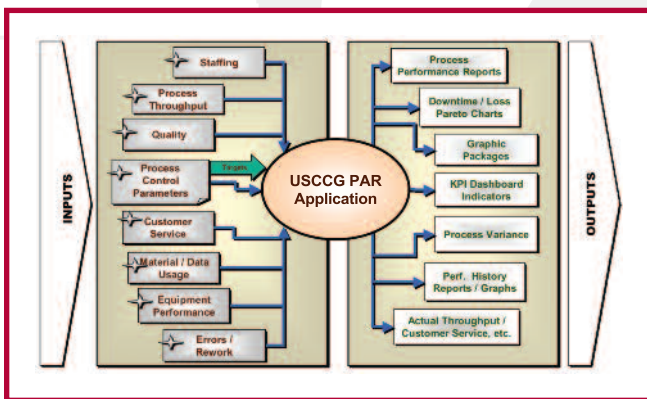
INPUTS

Staffing

Process Throughput

Quality

Process Control Parameters

Targets

Customer Service

Material / Data Usage

Equipment Performance

Errors / Rework

USCCG PAR Application

Process Performance Reports

Downtime / Loss Pareto Charts

Graphic Packages

KPI Dashboard Indicators

Process Variance

Perf. History Reports / Graphs

Actual Throughput / Customer Service, etc.

OUTPUTS